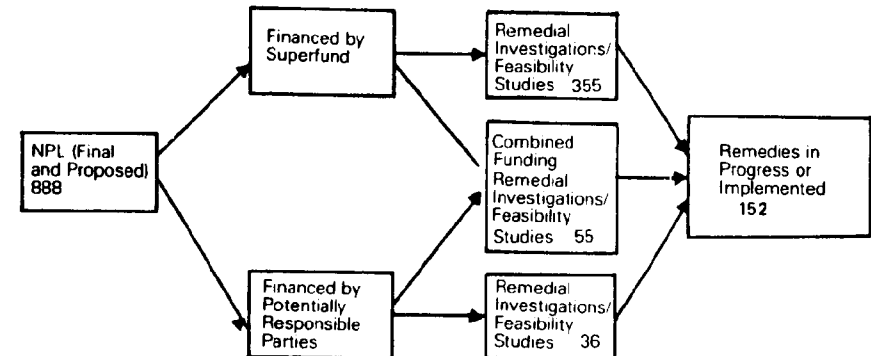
NPL (Final and Proposed) 888

Financed by Superfund

Financed by Potentially Responsible Parties

Remedial Investigations/ Feasibility Studies 355

Combined Funding Remedial Investigations/ Feasibility Studies 55

Remedial Investigations/ Feasibility Studies 36

Remedies in Progress or Implemented 152